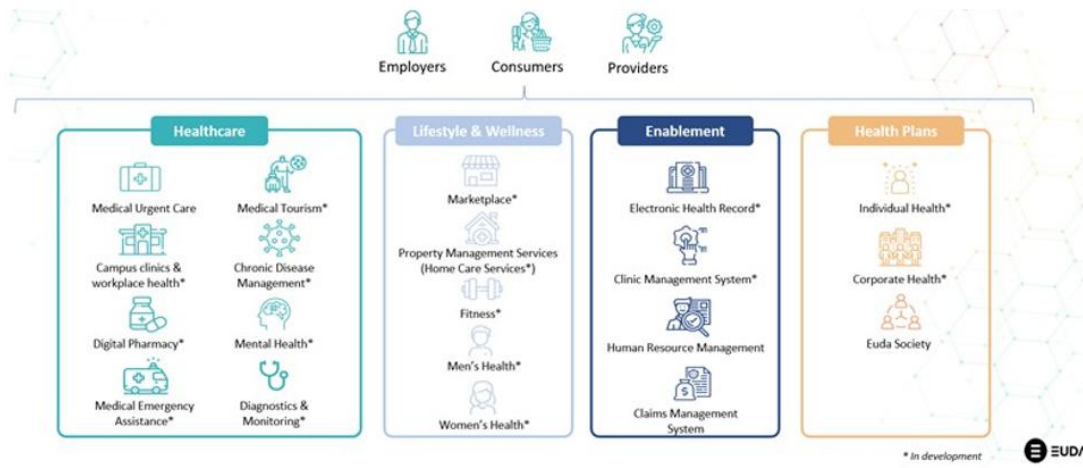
Employers
Consumers
Providers

Healthcare

Medical Urgent Care
Medical Tourism*
Campus clinics & workplace health*
Chronic Disease Management*
Digital Pharmacy*
Mental Health*
Medical Emergency Assistance*
Diagnostics & Monitoring*

Lifestyle & Wellness

Marketplace*
Property Management Services (Home Care Services*)
Fitness*
Men's Health*
Women's Health*

Enablement

Electronic Health Record*
Clinic Management System*
Human Resource Management
Claims Management System

Health Plans

Individual Health*
Corporate Health*
Euda Society

* In development

EUDA